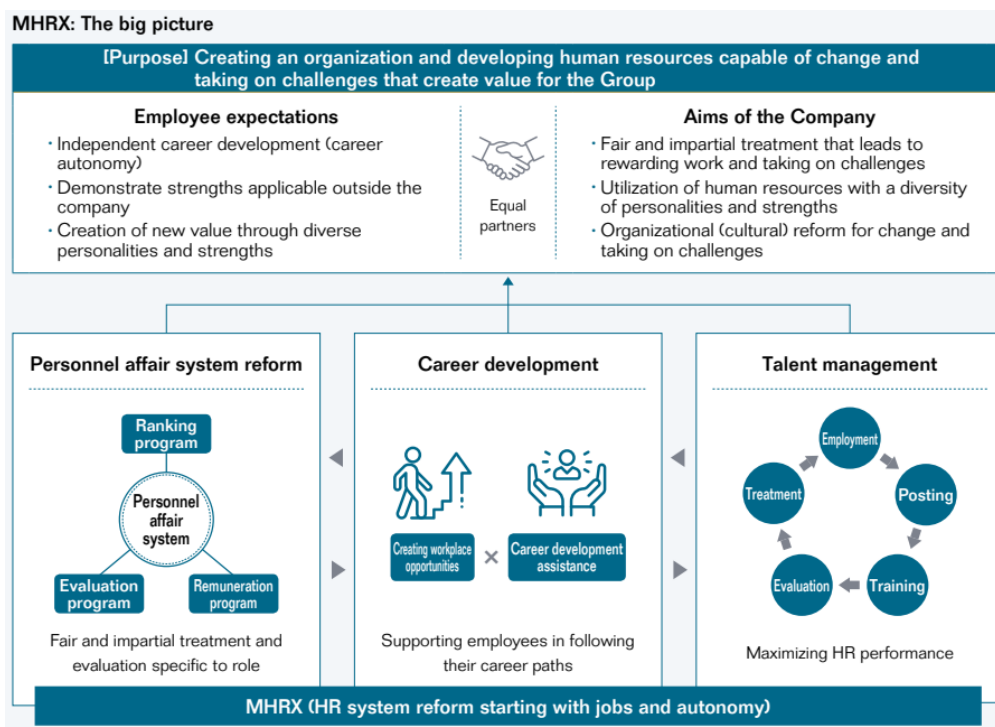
MHRX: The big picture

[Purpose] Creating an organization and developing human resources capable of change and taking on challenges that create value for the Group

Employee expectations

· Independent career development (career autonomy)
· Demonstrate strengths applicable outside the company
· Creation of new value through diverse personalities and strengths

Equal partners

Aims of the Company

· Fair and impartial treatment that leads to rewarding work and taking on challenges
· Utilization of human resources with a diversity of personalities and strengths
· Organizational (cultural) reform for change and taking on challenges

Personnel affair system reform

Ranking program

Personnel affair system

Evaluation program

Remuneration program

Fair and impartial treatment and evaluation specific to role

Career development

Creating workplace opportunities × Career development assistance

Supporting employees in following their career paths

Talent management

Employment

Posting

Training

Evaluation

Treatment

Maximizing HR performance

MHRX (HR system reform starting with jobs and autonomy)